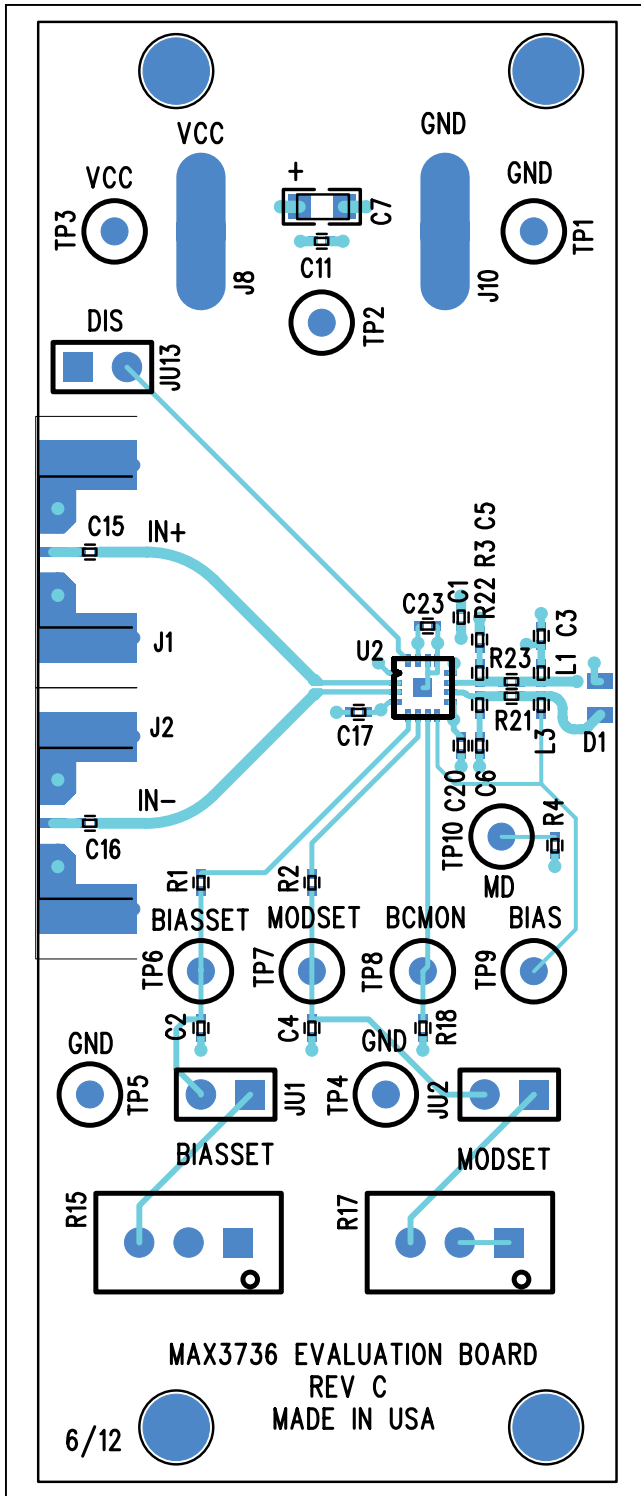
VCC

GND

VCC

GND

+

TP3

C7

TP1

J8

C11

J10

TP2

DIS

JU13

C15

IN+

R3 C5

C1

R22

C23

J1

C3

U2

R23

L1

R21

C17

J2

L3

D1

IN−

C20

C6

TP10

R4

C16

MD

R1

R2

BIASSET

MODSET

BCMON

BIAS

TP6

TP7

TP8

TP9

C2

C4

R18

GND

GND

TP5

JU1

TP4

JU2

BIASSET

MODSET

R15

R17

MAX3736 EVALUATION BOARD
REV C
MADE IN USA

6/12